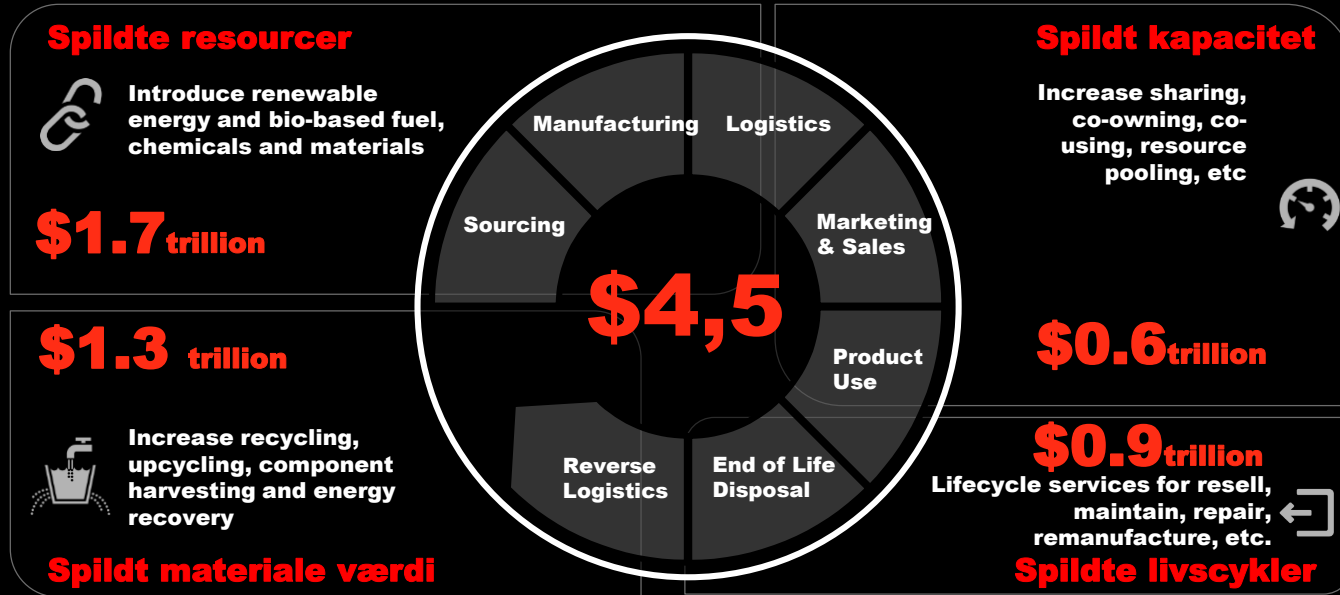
Spildte resourcer

Introduce renewable energy and bio-based fuel, chemicals and materials

$1.7 trillion

Spildt kapacitet

Increase sharing, co-owning, co-using, resource pooling, etc

$0.6 trillion

Manufacturing

Logistics

Sourcing

Marketing & Sales

$4,5

Product Use

Reverse Logistics

End of Life Disposal

$1.3 trillion

Increase recycling, upcycling, component harvesting and energy recovery

Spildt materiale værdi

$0.9 trillion

Lifecycle services for resell, maintain, repair, remanufacture, etc.

Spildte livscykler